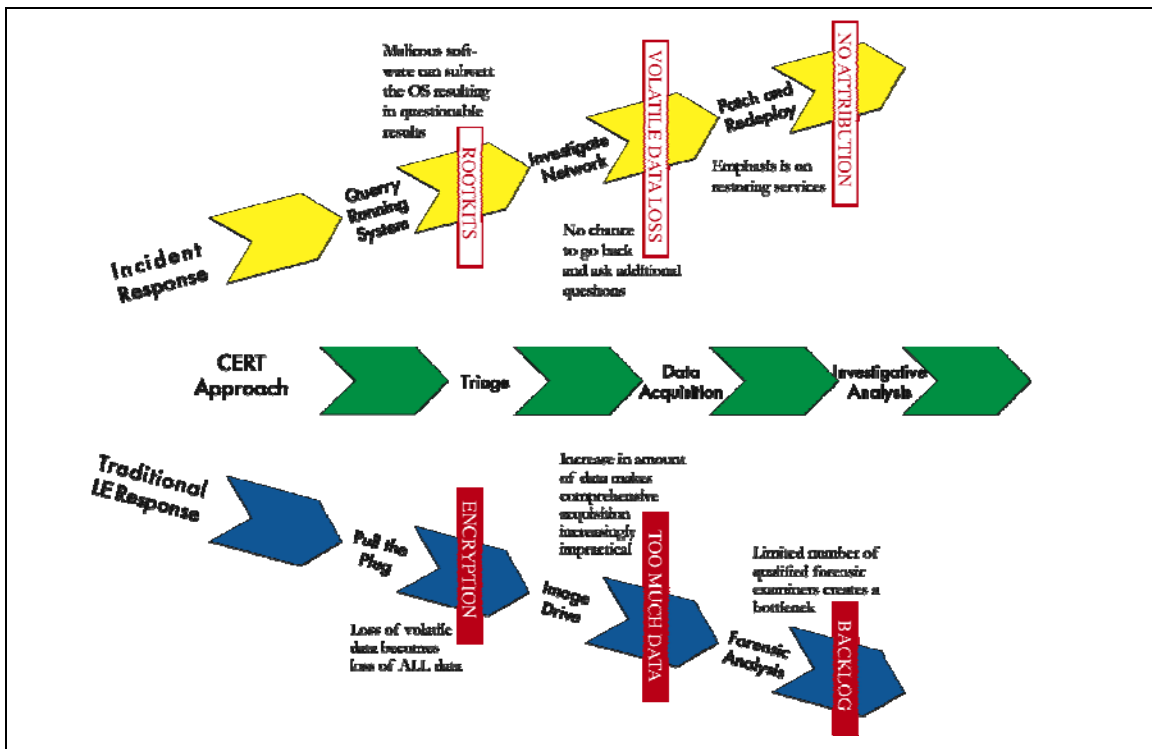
Malicous software can subvert the OS resulting in questionable results

VOLATILE DATA LOSS

NO ATTRIBUTION

Patch and Redeploy

Investigate Network

ROOTKITS

Query Running System

Emphasis is on restoring services

Incident Response

No chance to go back and ask additional questions

CERT Approach

Triage

Data Acquisition

Investigative Analysis

Traditional LE Response

Increase in amount of data makes comprehensive acquisition increasingly impractical

ENCRYPTION

Pull the Plug

TOO MUCH DATA

Limited number of qualified forensic examiners creates a bottleneck

Image Drive

Loss of volatile data becomes loss of ALL data

Forensic Analysis

BACKLOG